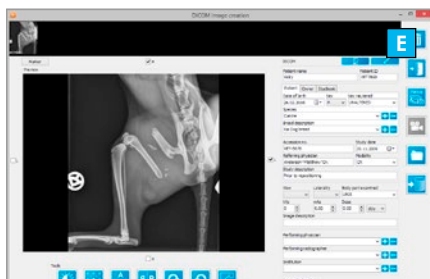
DICOM Image creation

E

Position

Preview

DICOM

Patient name

Patient ID

Holly

HP Neuh

Patient

Owner

Practice

Date of birth

Sex

Sex neutered

Species

Canine

Breed description

Accession no.

Study date

Referring physician

Modality

Study description

View

Laterality

Body part examined

Image description

Performing physician

Performing radiographer

Institution

Tools